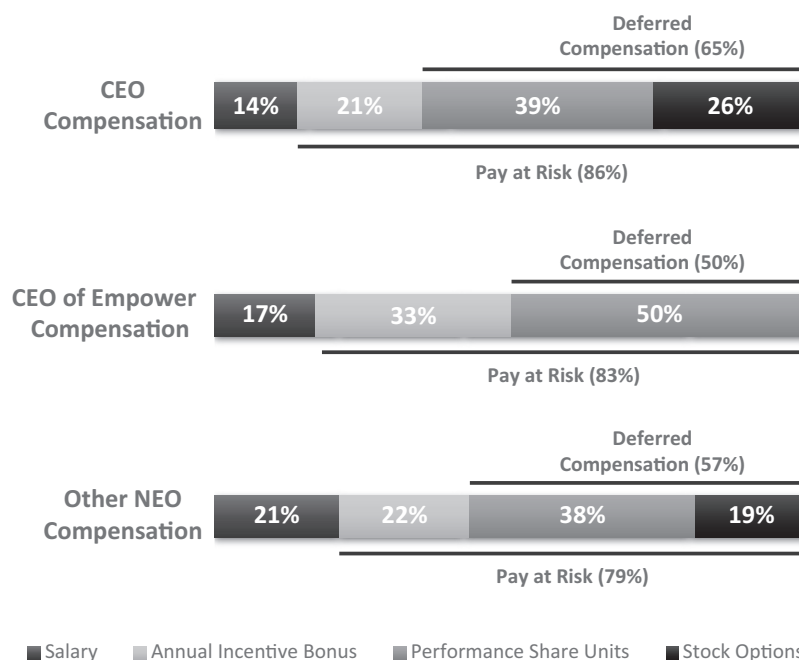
Deferred Compensation (65%)

CEO Compensation

| 14% | 21% | 39% | 26% |
|---|---|---|---|

Pay at Risk (86%)

Deferred Compensation (50%)

CEO of Empower Compensation

| 17% | 33% | 50% |
|---|---|---|

Pay at Risk (83%)

Deferred Compensation (57%)

Other NEO Compensation

| 21% | 22% | 38% | 19% |
|---|---|---|---|

Pay at Risk (79%)

Salary   Annual Incentive Bonus   Performance Share Units   Stock Options